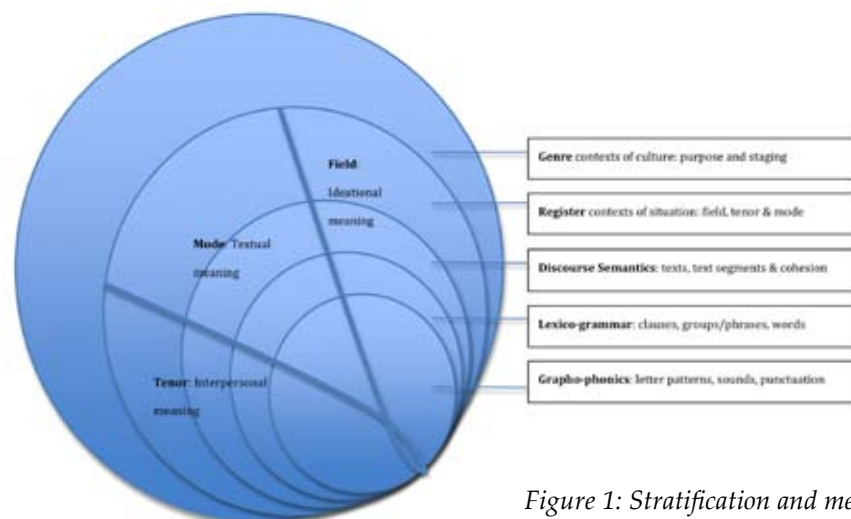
Field
Ideational meaning

Mode: Textual meaning

Tenor: Interpersonal meaning

Genre contexts of culture: purpose and staging

Register contexts of situation: field, tenor & mode

Discourse Semantics: texts, text segments & cohesion

Lexico-grammar: clauses, groups/phrases, words

Grapho-phonics: letter patterns, sounds, punctuation

Figure 1: Stratification and me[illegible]